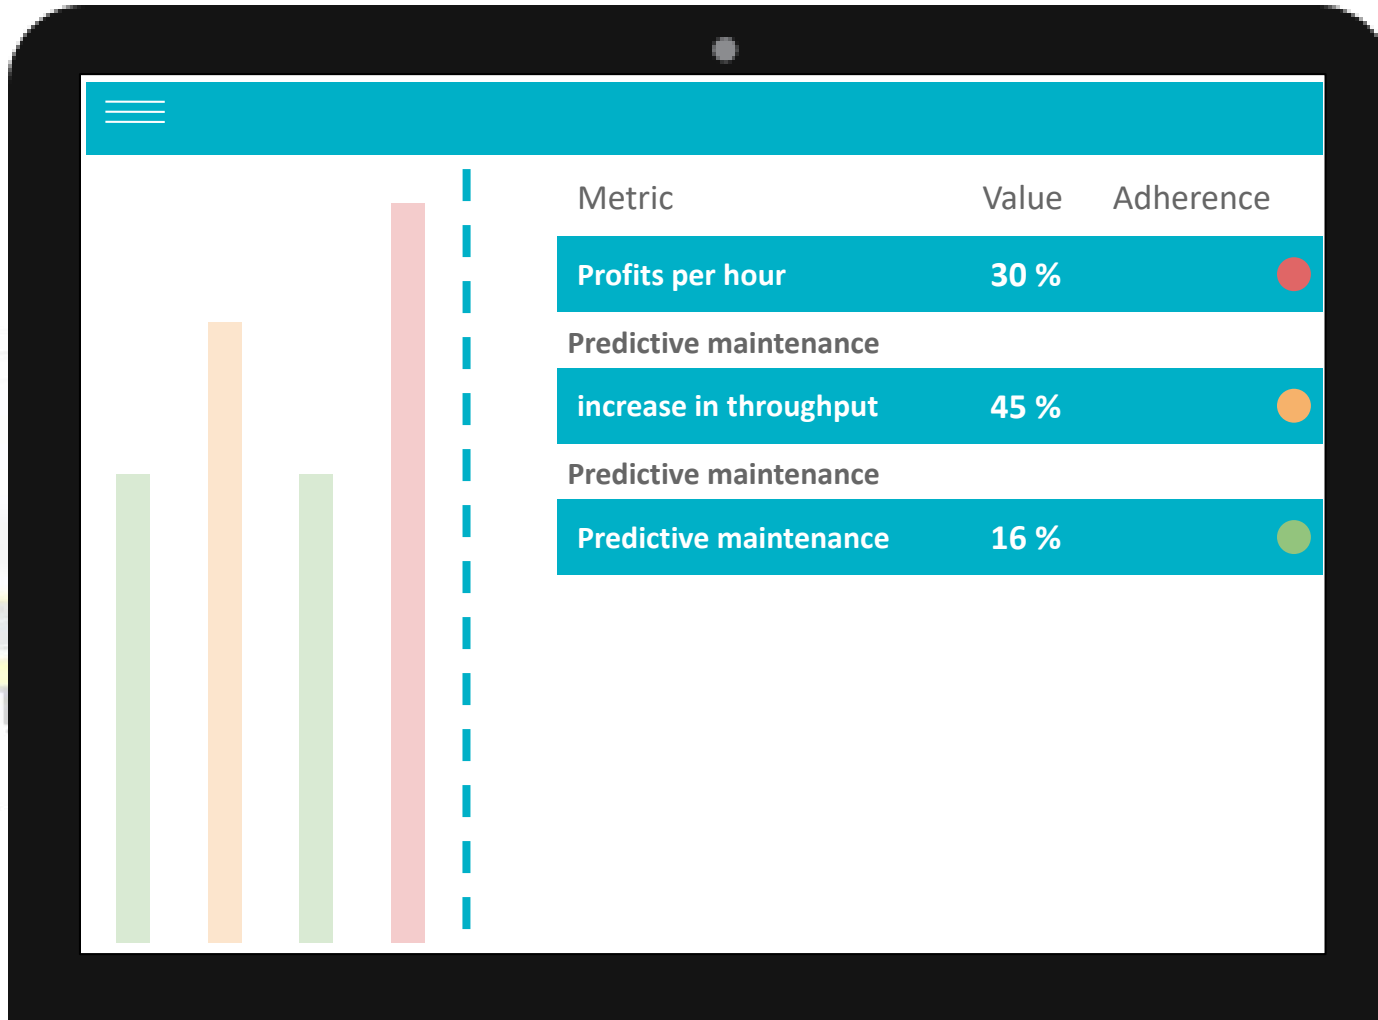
| Metric | Value | Adherence |
|---|---|---|
| Profits per hour | 30 % | |
| Predictive maintenance | | |
| increase in throughput | 45 % | |
| Predictive maintenance | | |
| Predictive maintenance | 16 % | |